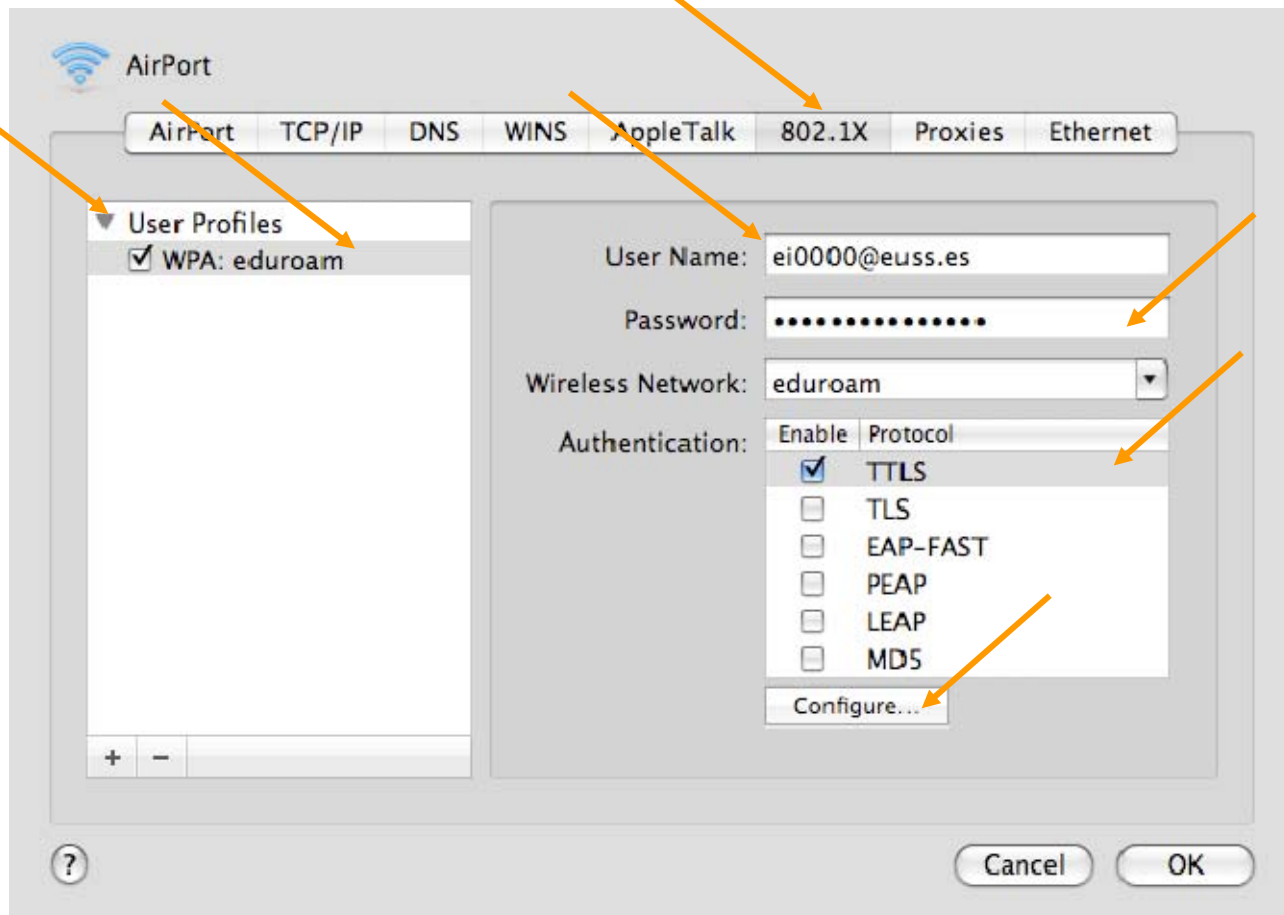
AirPort

AirPort | TCP/IP | DNS | WINS | AppleTalk | 802.1X | Proxies | Ethernet

User Profiles
WPA: eduroam

User Name: ei0000@euss.es
Password: •••••••••••••••
Wireless Network: eduroam
Authentication:

| Enable | Protocol |
|---|---|
| ☑ | TTLS |
| ☐ | TLS |
| ☐ | EAP-FAST |
| ☐ | PEAP |
| ☐ | LEAP |
| ☐ | MD5 |

Configure...

+ −

?

Cancel
OK